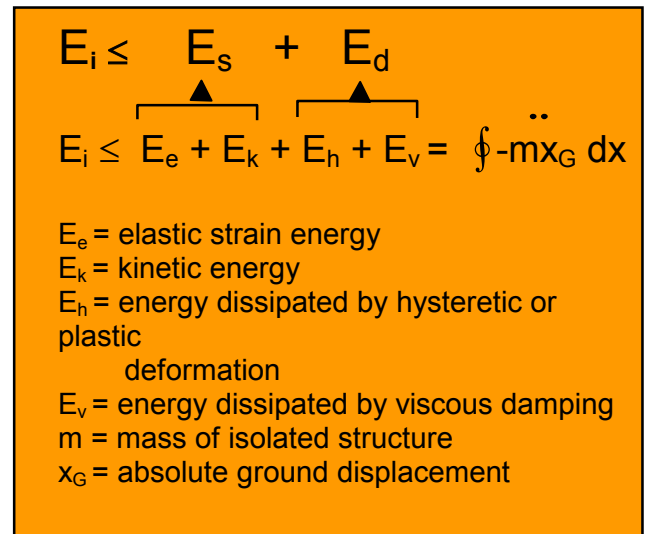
$E_i \leq E_s + E_d$

$E_i \leq E_e + E_k + E_h + E_v = \oint -m\ddot{x}_G \, dx$

$E_e$ = elastic strain energy
$E_k$ = kinetic energy
$E_h$ = energy dissipated by hysteretic or plastic deformation
$E_v$ = energy dissipated by viscous damping
m = mass of isolated structure
$x_G$ = absolute ground displacement